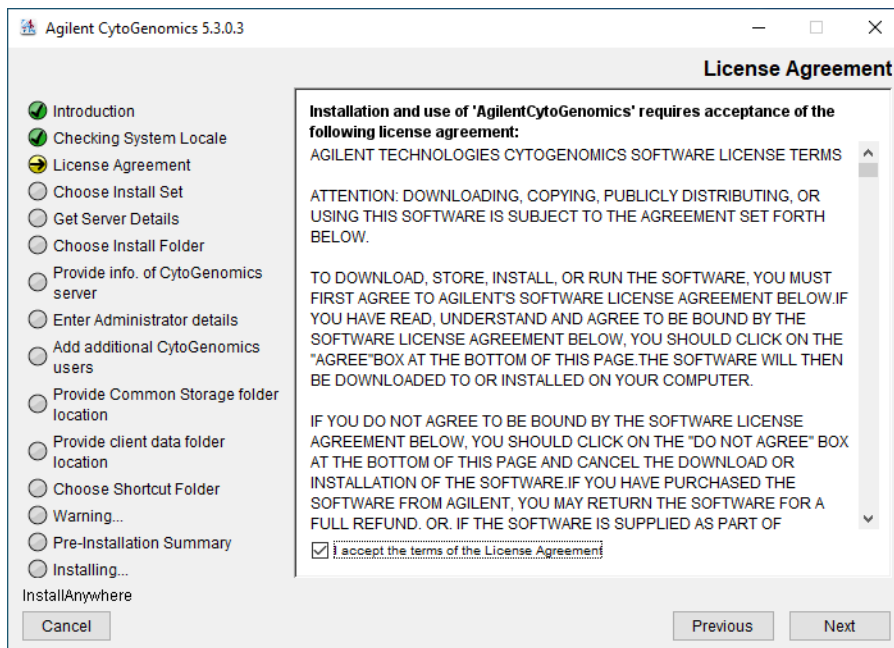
Agilent CytoGenomics 5.3.0.3

License Agreement

Introduction
Checking System Locale
License Agreement
Choose Install Set
Get Server Details
Choose Install Folder
Provide info. of CytoGenomics server
Enter Administrator details
Add additional CytoGenomics users
Provide Common Storage folder location
Provide client data folder location
Choose Shortcut Folder
Warning...
Pre-Installation Summary
Installing...

InstallAnywhere

Installation and use of 'AgilentCytoGenomics' requires acceptance of the following license agreement:

AGILENT TECHNOLOGIES CYTOGENOMICS SOFTWARE LICENSE TERMS

ATTENTION: DOWNLOADING, COPYING, PUBLICLY DISTRIBUTING, OR USING THIS SOFTWARE IS SUBJECT TO THE AGREEMENT SET FORTH BELOW.

TO DOWNLOAD, STORE, INSTALL, OR RUN THE SOFTWARE, YOU MUST FIRST AGREE TO AGILENT'S SOFTWARE LICENSE AGREEMENT BELOW.IF YOU HAVE READ, UNDERSTAND AND AGREE TO BE BOUND BY THE SOFTWARE LICENSE AGREEMENT BELOW, YOU SHOULD CLICK ON THE "AGREE"BOX AT THE BOTTOM OF THIS PAGE.THE SOFTWARE WILL THEN BE DOWNLOADED TO OR INSTALLED ON YOUR COMPUTER.

IF YOU DO NOT AGREE TO BE BOUND BY THE SOFTWARE LICENSE AGREEMENT BELOW, YOU SHOULD CLICK ON THE "DO NOT AGREE" BOX AT THE BOTTOM OF THIS PAGE AND CANCEL THE DOWNLOAD OR INSTALLATION OF THE SOFTWARE.IF YOU HAVE PURCHASED THE SOFTWARE FROM AGILENT, YOU MAY RETURN THE SOFTWARE FOR A FULL REFUND. OR. IF THE SOFTWARE IS SUPPLIED AS PART OF

I accept the terms of the License Agreement

Cancel

Previous

Next